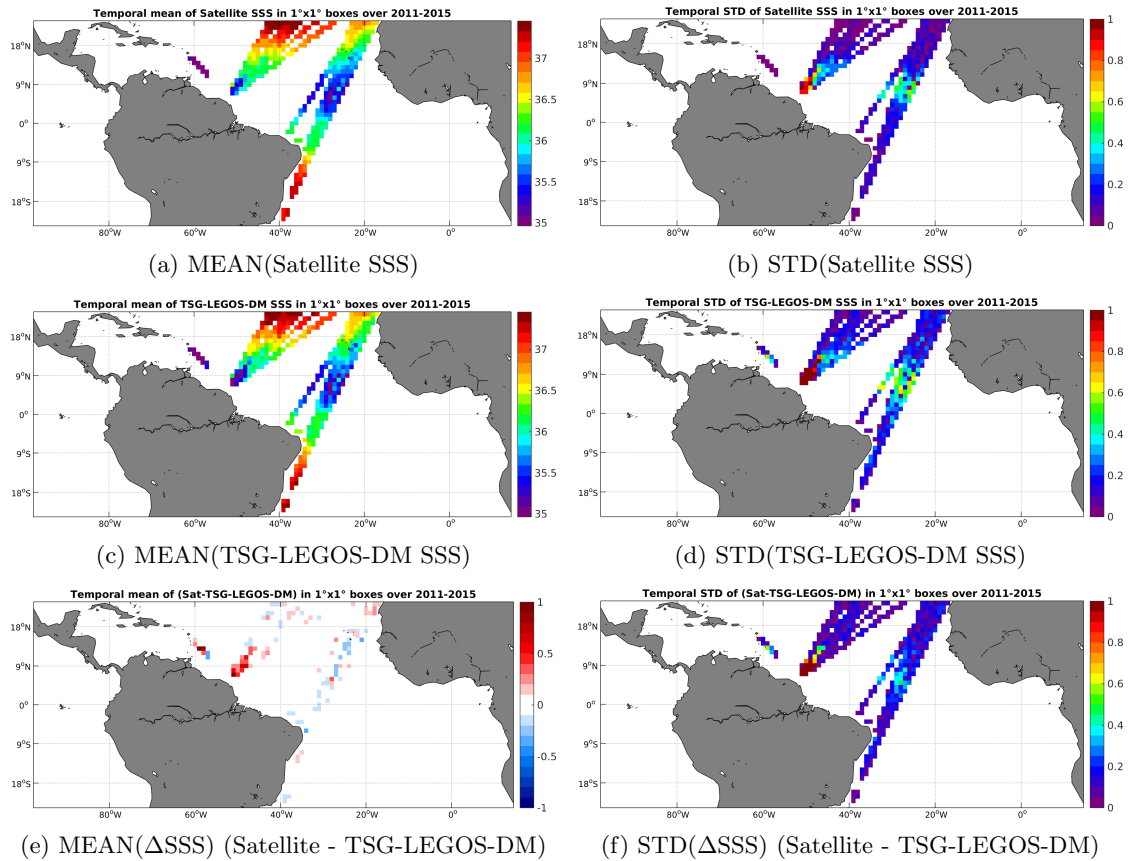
Temporal mean of Satellite SSS in 1°x1° boxes over 2011-2015

18°N
9°N
0°
9°S
18°S
80°W 60°W 40°W 20°W 0°

37
36.5
36
35.5
35

(a) MEAN(Satellite SSS)

Temporal STD of Satellite SSS in 1°x1° boxes over 2011-2015

18°N
9°N
0°
9°S
18°S
80°W 60°W 40°W 20°W 0°

1
0.8
0.6
0.4
0.2
0

(b) STD(Satellite SSS)

Temporal mean of TSG-LEGOS-DM SSS in 1°x1° boxes over 2011-2015

18°N
9°N
0°
9°S
18°S
80°W 60°W 40°W 20°W 0°

37
36.5
36
35.5
35

(c) MEAN(TSG-LEGOS-DM SSS)

Temporal STD of TSG-LEGOS-DM SSS in 1°x1° boxes over 2011-2015

18°N
9°N
0°
9°S
18°S
80°W 60°W 40°W 20°W 0°

1
0.8
0.6
0.4
0.2
0

(d) STD(TSG-LEGOS-DM SSS)

Temporal mean of (Sat-TSG-LEGOS-DM) in 1°x1° boxes over 2011-2015

18°N
9°N
0°
9°S
18°S
80°W 60°W 40°W 20°W 0°

1
0.5
0
-0.5
-1

(e) MEAN($\Delta$SSS) (Satellite - TSG-LEGOS-DM)

Temporal STD of (Sat-TSG-LEGOS-DM) in 1°x1° boxes over 2011-2015

18°N
9°N
0°
9°S
18°S
80°W 60°W 40°W 20°W 0°

1
0.8
0.6
0.4
0.2
0

(f) STD($\Delta$SSS) (Satellite - TSG-LEGOS-DM)